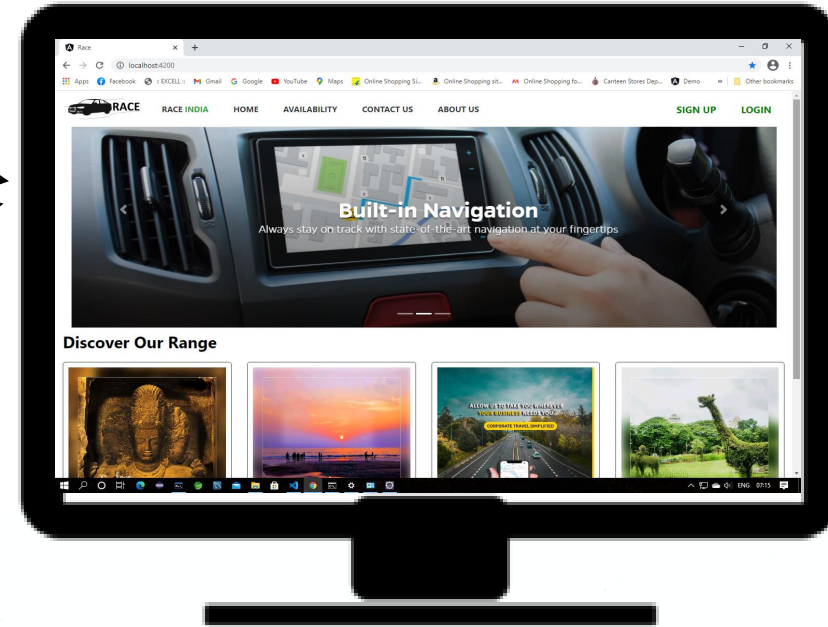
Race
localhost:4200
Apps Facebook EXCELL Gmail Google YouTube Maps Online Shopping Si... Online Shopping sit... Online Shopping fo... Canteen Stores Dep... Demo » Other bookmarks

RACE RACE INDIA HOME AVAILABILITY CONTACT US ABOUT US SIGN UP LOGIN

Built-in Navigation
Always stay on track with state-of-the-art navigation at your fingertips

Discover Our Range

ALLOW US TO TAKE YOU WHEREVER YOUR BUSINESS NEEDS YOU
CORPORATE TRAVEL SIMPLIFIED

ENG 07:15